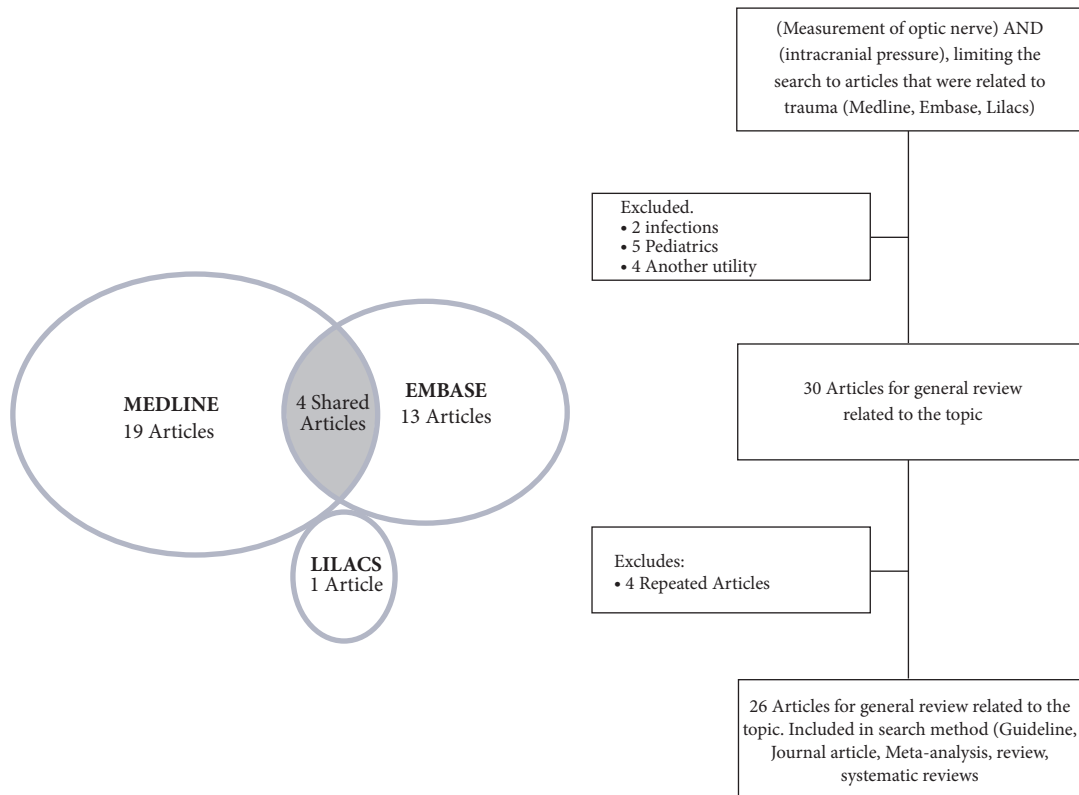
MEDLINE
19 Articles

4 Shared Articles

EMBASE
13 Articles

LILACS
1 Article

(Measurement of optic nerve) AND (intracranial pressure), limiting the search to articles that were related to trauma (Medline, Embase, Lilacs)

Excluded.
• 2 infections
• 5 Pediatrics
• 4 Another utility

30 Articles for general review related to the topic

Excludes:
• 4 Repeated Articles

26 Articles for general review related to the topic. Included in search method (Guideline, Journal article, Meta-analysis, review, systematic reviews